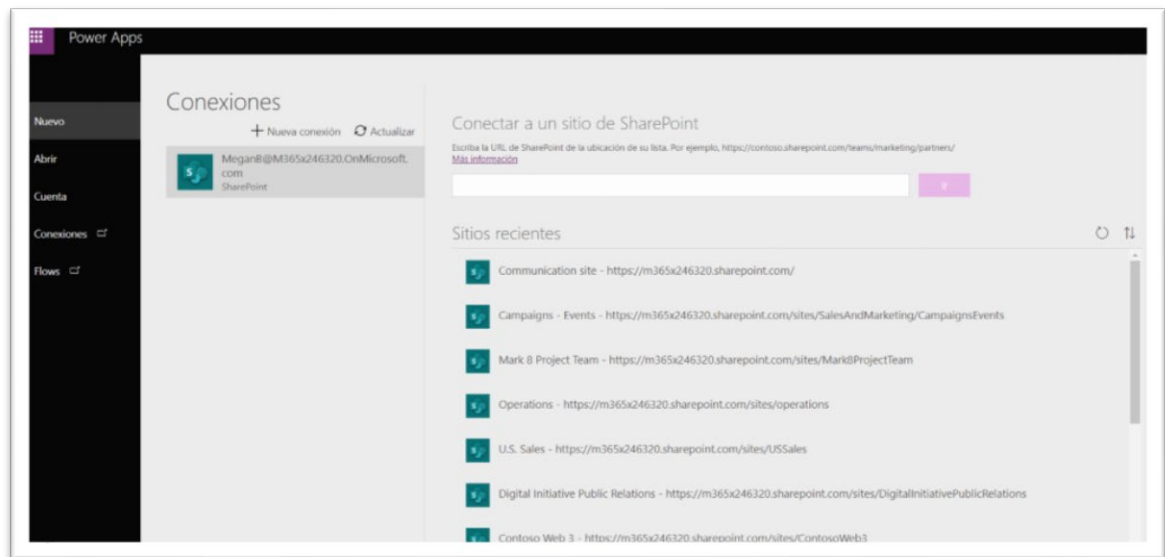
Power Apps

Nuevo

Abrir

Cuenta

Conexiones

Flows

Conexiones

+ Nueva conexión Actualizar

MeganB@M365x246320.OnMicrosoft.com
SharePoint

Conectar a un sitio de SharePoint

Escriba la URL de SharePoint de la ubicación de su lista. Por ejemplo, https://contoso.sharepoint.com/teams/marketing/partners/
Más información

Sitios recientes

Communication site - https://m365x246320.sharepoint.com/

Campaigns - Events - https://m365x246320.sharepoint.com/sites/SalesAndMarketing/CampaignsEvents

Mark 8 Project Team - https://m365x246320.sharepoint.com/sites/Mark8ProjectTeam

Operations - https://m365x246320.sharepoint.com/sites/operations

U.S. Sales - https://m365x246320.sharepoint.com/sites/USSales

Digital Initiative Public Relations - https://m365x246320.sharepoint.com/sites/DigitalInitiativePublicRelations

Contoso Web 3 - https://m365x246320.sharepoint.com/sites/ContosoWeb3